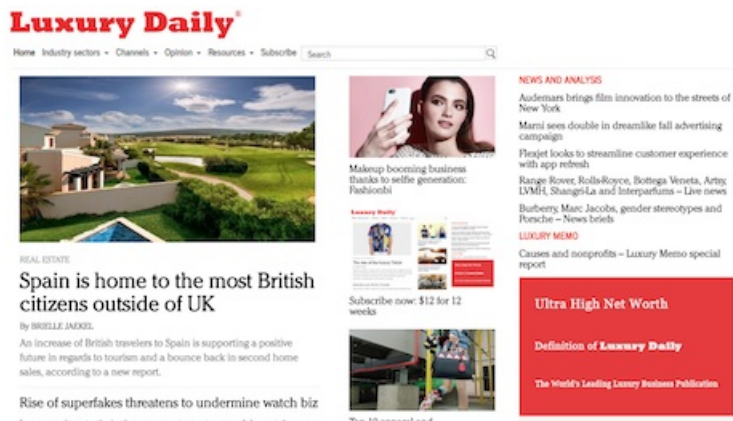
Luxury Daily®

Home Industry sectors ▾ Channels ▾ Opinion ▾ Resources ▾ Subscribe Search

REAL ESTATE

Spain is home to the most British citizens outside of UK

By BRIELLE JAEKEL

An increase of British travelers to Spain is supporting a positive future in regards to tourism and a bounce back in second home sales, according to a new report.

Rise of superfakes threatens to undermine watch biz

Makeup booming business thanks to selfie generation: Fashionbi

Luxury Daily

Subscribe now: $12 for 12 weeks

NEWS AND ANALYSIS

Audemars brings film innovation to the streets of New York

Marni sees double in dreamlike fall advertising campaign

Flexjet looks to streamline customer experience with app refresh

Range Rover, Rolls-Royce, Bottega Veneta, Artsy, LVMH, Shangri-La and Interparfums – Live news

Burberry, Marc Jacobs, gender stereotypes and Porsche – News briefs

LUXURY MEMO

Causes and nonprofits – Luxury Memo special report

Ultra High Net Worth

Definition of Luxury Daily

The World's Leading Luxury Business Publication